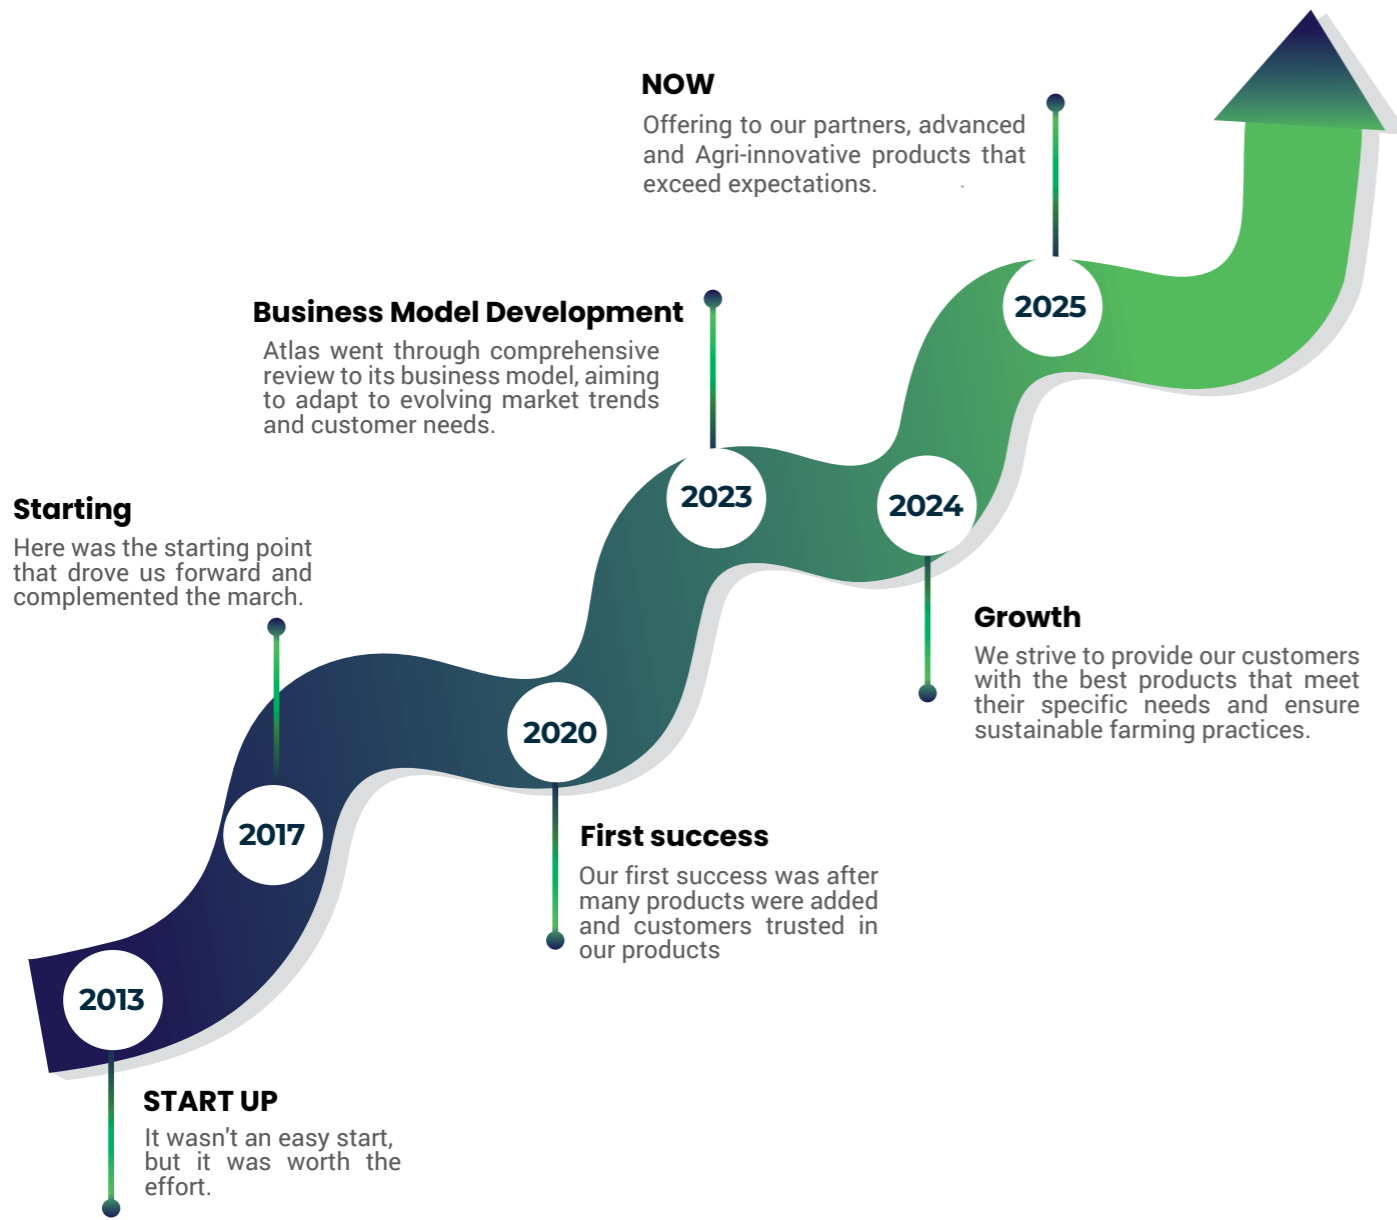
NOW
Offering to our partners, advanced and Agri-innovative products that exceed expectations.

Business Model Development
Atlas went through comprehensive review to its business model, aiming to adapt to evolving market trends and customer needs.

Starting
Here was the starting point that drove us forward and complemented the march.

2025

2023

2024

2020

2017

2013

Growth
We strive to provide our customers with the best products that meet their specific needs and ensure sustainable farming practices.

First success
Our first success was after many products were added and customers trusted in our products

START UP
It wasn't an easy start, but it was worth the effort.